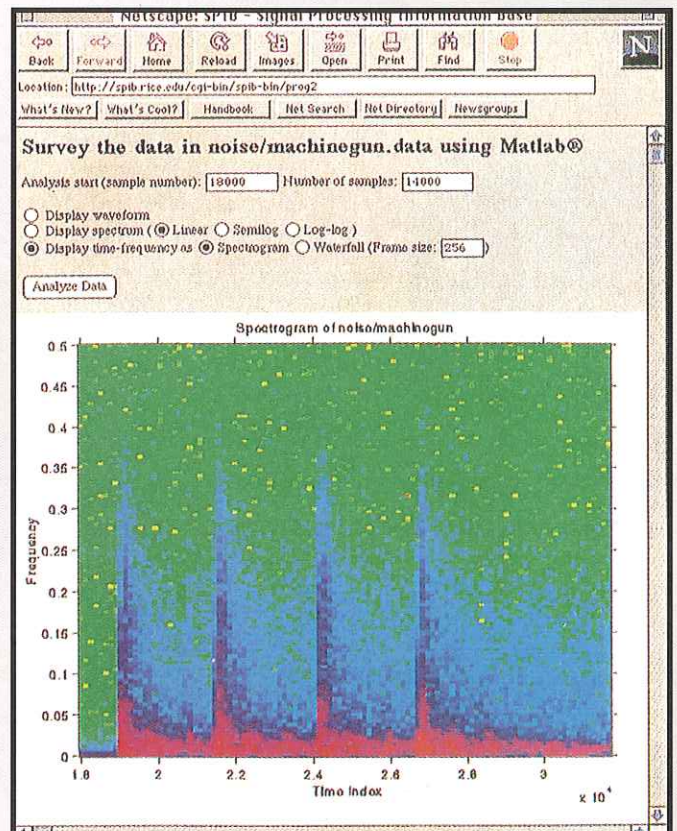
Netscape: SPIB - Signal Processing Information Base

Back Forward Home Reload Images Open Print Find Stop

Location: http://spib.rice.edu/cgi-bin/spib-bin/prog2

What's New? What's Cool? Handbook Net Search Net Directory Newsgroups

Survey the data in noise/machinegun.data using Matlab®

Analysis start (sample number): 18000 Number of samples: 14000

Display waveform
Display spectrum ( Linear Semilog Log-log )
Display time-frequency as Spectrogram Waterfall (Frame size: 256 )

Analyze Data

Spectrogram of noise/machinegun

0.5
0.45
0.4
0.35
0.3
0.25
0.2
0.15
0.1
0.05
0

Frequency

1.8 2 2.2 2.4 2.6 2.8 3

Time Index

$x\ 10^4$